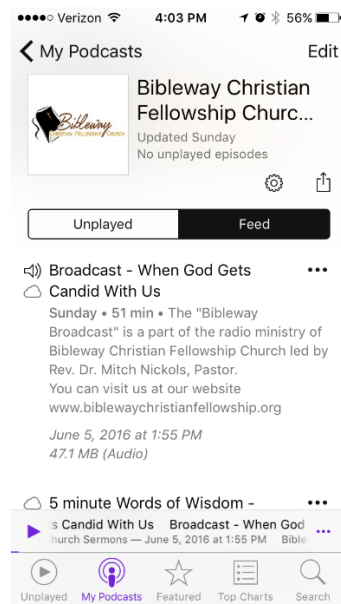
●●●●○ Verizon 4:03 PM 56%

< My Podcasts Edit

Bibleway Christian Fellowship Church

Bibleway Christian Fellowship Churc...
Updated Sunday
No unplayed episodes

Unplayed Feed

Broadcast - When God Gets Candid With Us •••
Sunday • 51 min • The "Bibleway Broadcast" is a part of the radio ministry of Bibleway Christian Fellowship Church led by Rev. Dr. Mitch Nickols, Pastor. You can visit us at our website www.biblewaychristianfellowship.org
June 5, 2016 at 1:55 PM
47.1 MB (Audio)

5 minute Words of Wisdom - •••

s Candid With Us Broadcast - When God
hurch Sermons — June 5, 2016 at 1:55 PM Bible

Unplayed My Podcasts Featured Top Charts Search